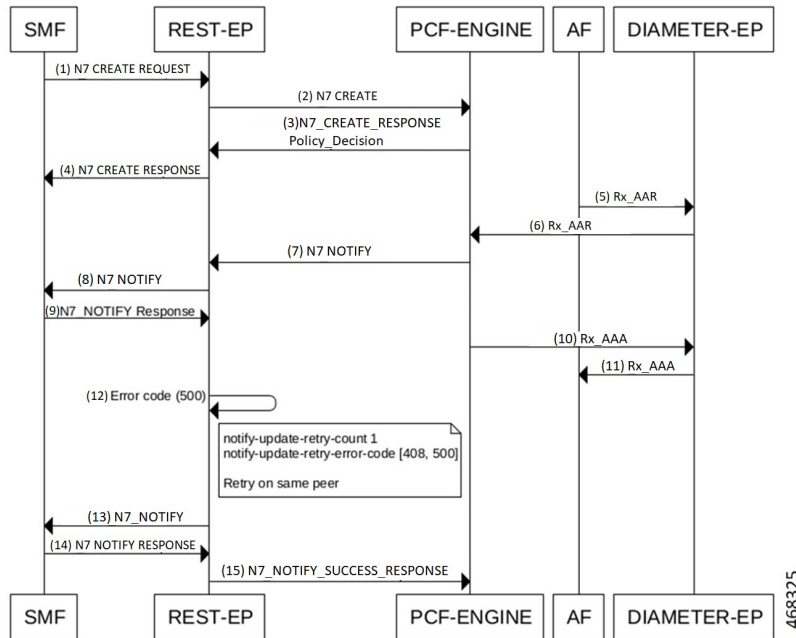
SMF
REST-EP
PCF-ENGINE
AF
DIAMETER-EP

(1) N7 CREATE REQUEST
(2) N7 CREATE
(3)N7_CREATE_RESPONSE Policy_Decision
(4) N7 CREATE RESPONSE
(5) Rx_AAR
(6) Rx_AAR
(7) N7 NOTIFY
(8) N7 NOTIFY
(9)N7_NOTIFY Response
(10) Rx_AAA
(11) Rx_AAA
(12) Error code (500)

notify-update-retry-count 1
notify-update-retry-error-code [408, 500]

Retry on same peer

(13) N7_NOTIFY
(14) N7 NOTIFY RESPONSE
(15) N7_NOTIFY_SUCCESS_RESPONSE

SMF
REST-EP
PCF-ENGINE
AF
DIAMETER-EP

468325